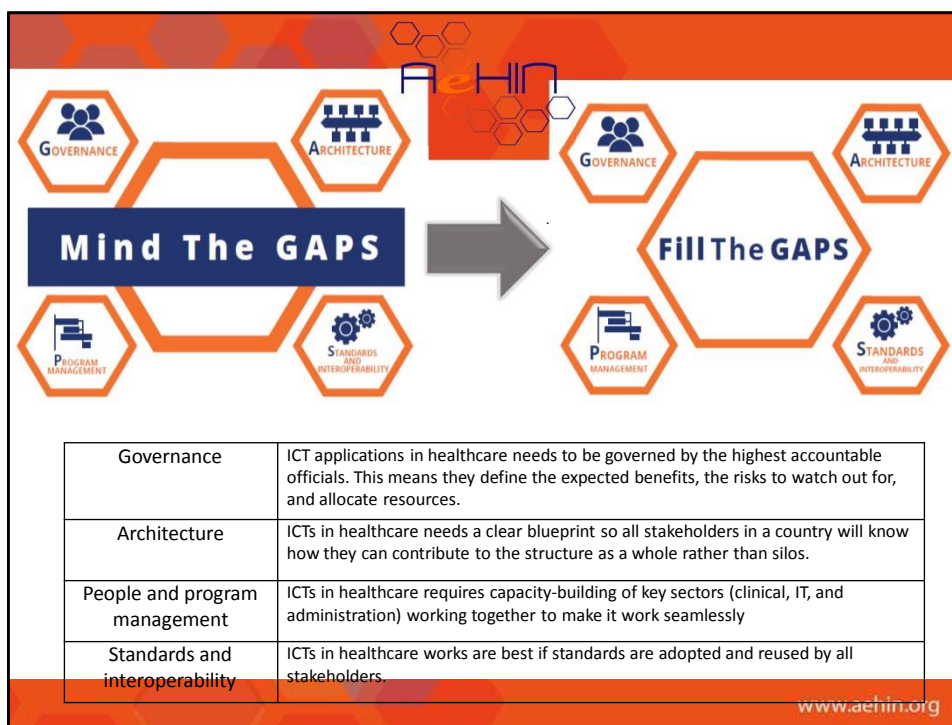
AeHIN

GOVERNANCE

ARCHITECTURE

Mind The GAPS

PROGRAM MANAGEMENT

STANDARDS AND INTEROPERABILITY

GOVERNANCE

ARCHITECTURE

Fill The GAPS

PROGRAM MANAGEMENT

STANDARDS AND INTEROPERABILITY

| | |
|---|---|
| Governance | ICT applications in healthcare needs to be governed by the highest accountable officials. This means they define the expected benefits, the risks to watch out for, and allocate resources. |
| Architecture | ICTs in healthcare needs a clear blueprint so all stakeholders in a country will know how they can contribute to the structure as a whole rather than silos. |
| People and program management | ICTs in healthcare requires capacity-building of key sectors (clinical, IT, and administration) working together to make it work seamlessly |
| Standards and interoperability | ICTs in healthcare works are best if standards are adopted and reused by all stakeholders. |

www.aehin.org